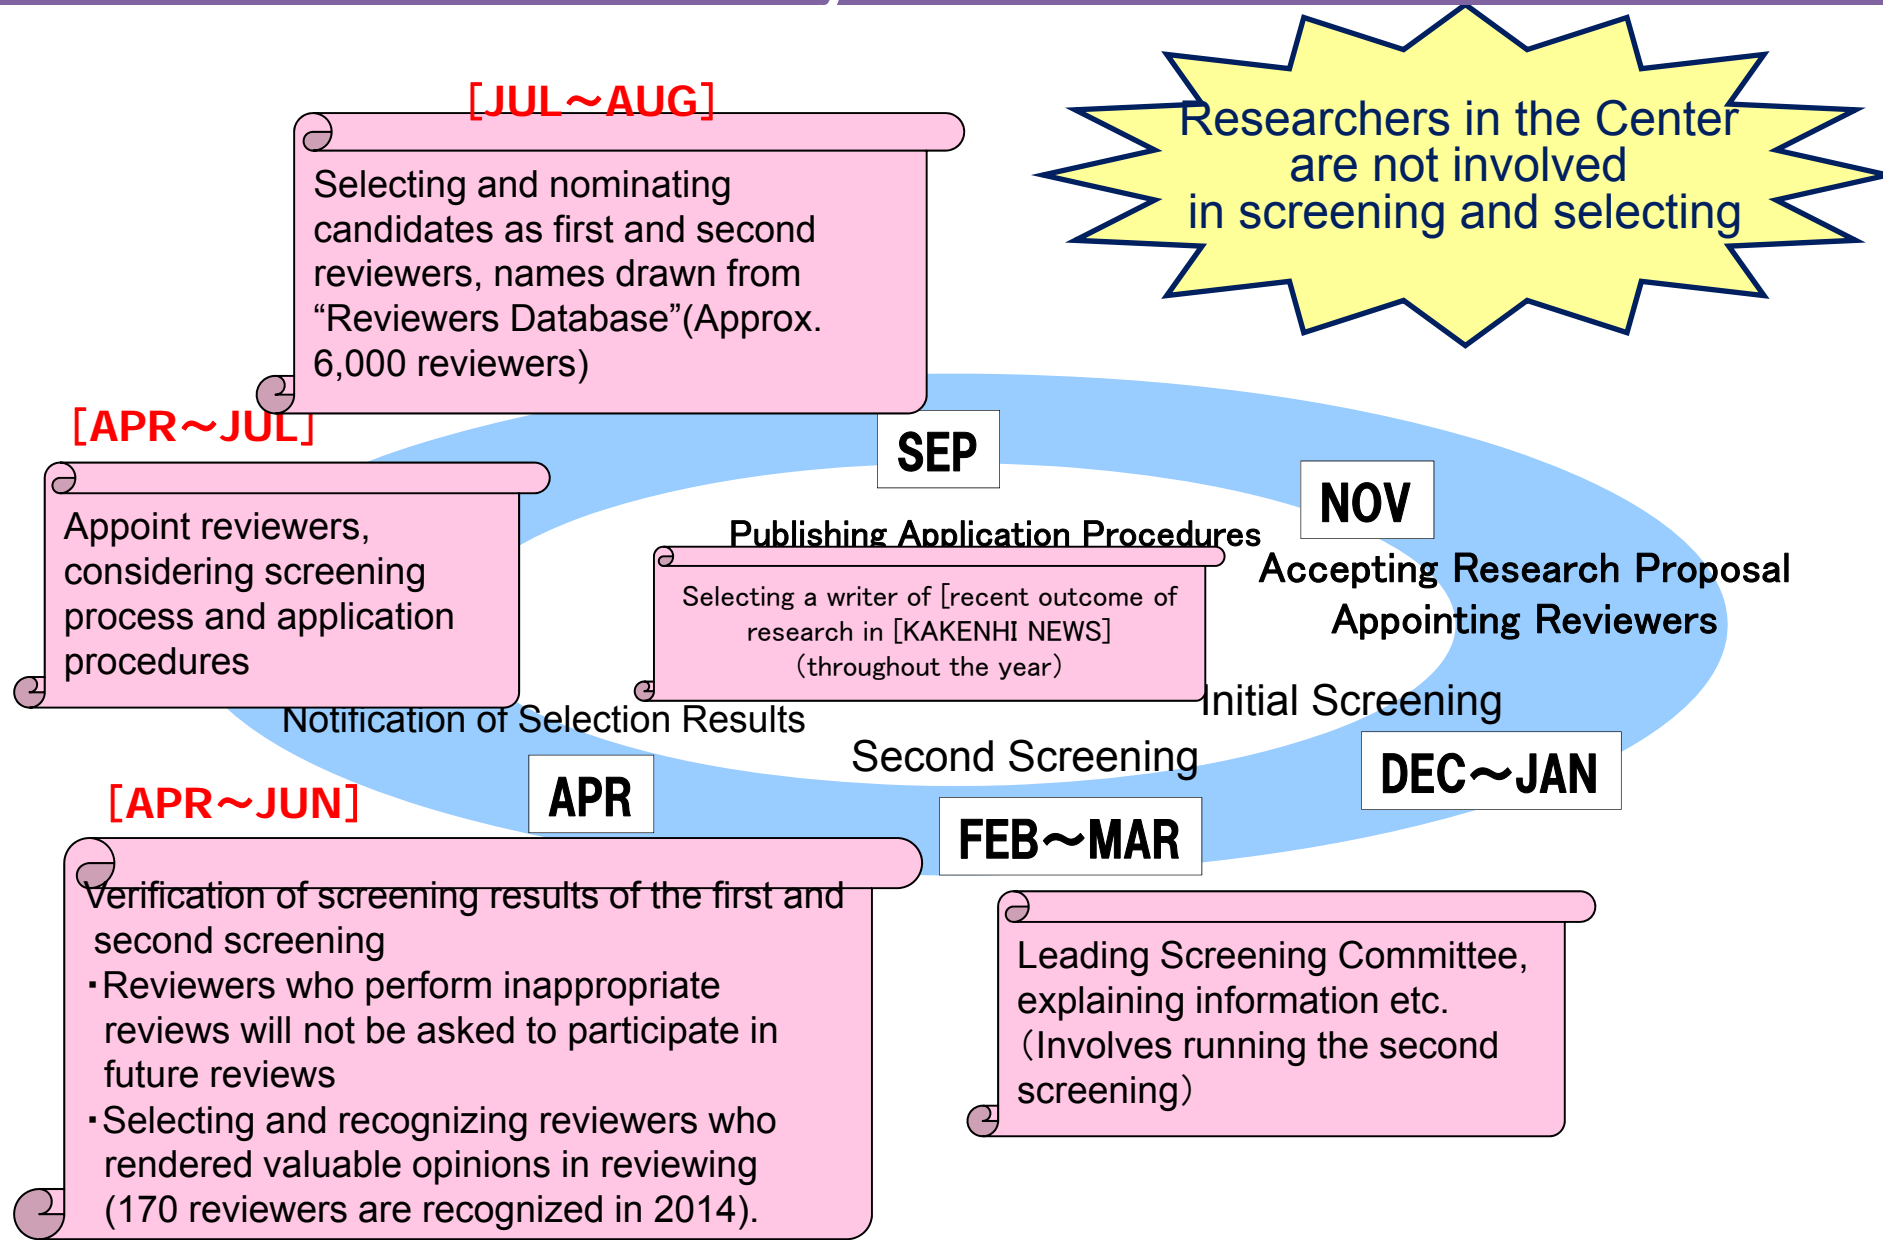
[JUL～AUG]

Selecting and nominating candidates as first and second reviewers, names drawn from "Reviewers Database"(Approx. 6,000 reviewers)

Researchers in the Center are not involved in screening and selecting

[APR～JUL]

Appoint reviewers, considering screening process and application procedures

SEP

Publishing Application Procedures

Selecting a writer of [recent outcome of research in [KAKENHI NEWS] (throughout the year)

NOV

Accepting Research Proposal
Appointing Reviewers

Initial Screening

Notification of Selection Results

Second Screening

DEC～JAN

APR

[APR～JUN]

FEB～MAR

Verification of screening results of the first and second screening
・Reviewers who perform inappropriate reviews will not be asked to participate in future reviews
・Selecting and recognizing reviewers who rendered valuable opinions in reviewing (170 reviewers are recognized in 2014).

Leading Screening Committee, explaining information etc. (Involves running the second screening)